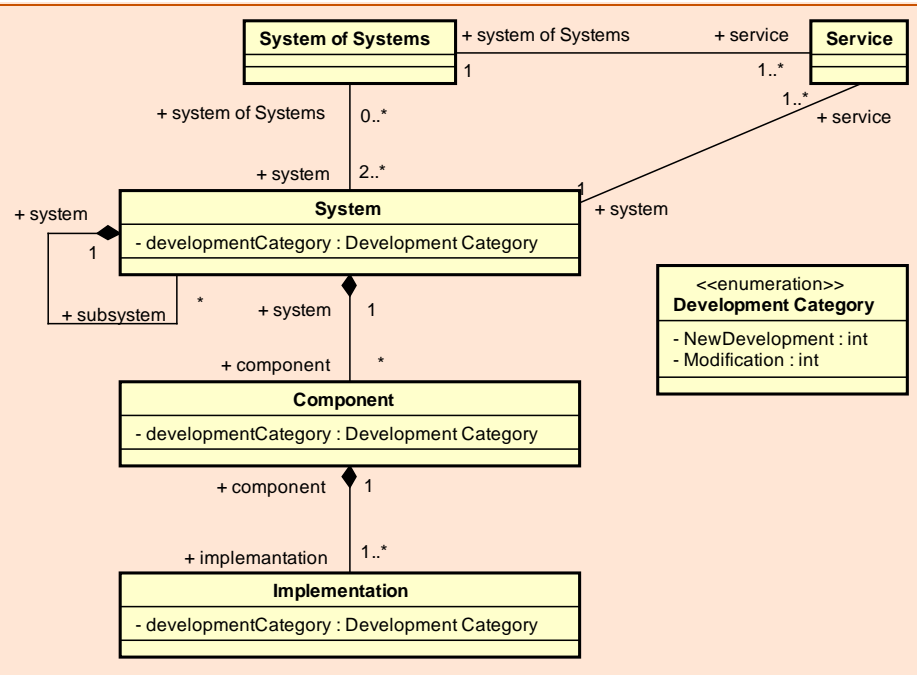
System of Systems

+ system of Systems

+ service

Service

1

1..*

1..*

+ service

+ system of Systems

0..*

+ system

2..*

1

+ system

System

- developmentCategory : Development Category

+ system

1

+ subsystem

*

+ system

1

<<enumeration>>
Development Category

- NewDevelopment : int
- Modification : int

+ component

*

Component

- developmentCategory : Development Category

+ component

1

+ implemantation

1..*

Implementation

- developmentCategory : Development Category